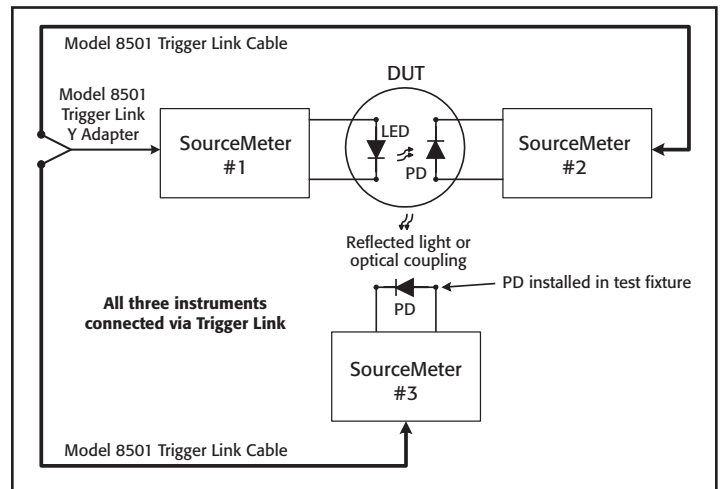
Model 8501 Trigger Link Cable

Model 8501 Trigger Link Y Adapter

DUT

SourceMeter #1

LED

PD

SourceMeter #2

Reflected light or optical coupling

PD installed in test fixture

All three instruments connected via Trigger Link

PD

SourceMeter #3

Model 8501 Trigger Link Cable